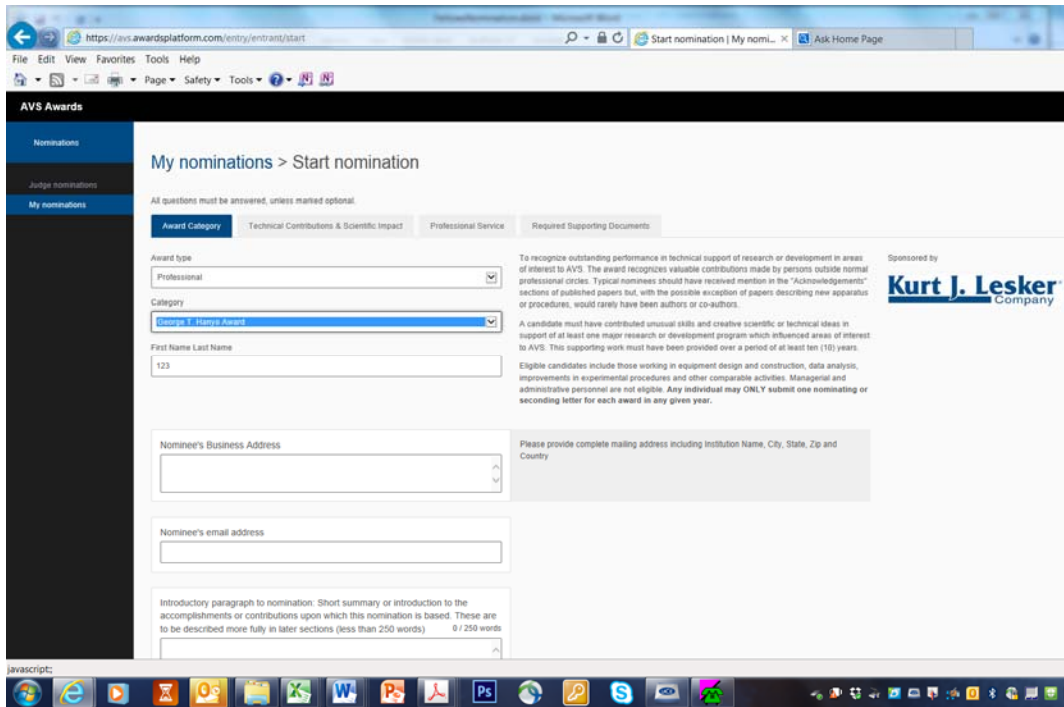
https://avs.awardsplatform.com/entry/entrant/start

Start nomination | My nomi... ×

Ask Home Page

File Edit View Favorites Tools Help

Page ▾ Safety ▾ Tools ▾

AVS Awards

Nominations

Judge nominations

My nominations

My nominations > Start nomination

All questions must be answered, unless marked optional.

Award Category

Technical Contributions & Scientific Impact

Professional Service

Required Supporting Documents

Award type

Professional

Category

George T. Hanyo Award

First Name Last Name

123

To recognize outstanding performance in technical support of research or development in areas of interest to AVS. The award recognizes valuable contributions made by persons outside normal professional circles. Typical nominees should have received mention in the "Acknowledgements" sections of published papers but, with the possible exception of papers describing new apparatus or procedures, would rarely have been authors or co-authors.

A candidate must have contributed unusual skills and creative scientific or technical ideas in support of at least one major research or development program which influenced areas of interest to AVS. This supporting work must have been provided over a period of at least ten (10) years.

Eligible candidates include those working in equipment design and construction, data analysis, improvements in experimental procedures and other comparable activities. Managerial and administrative personnel are not eligible. **Any individual may ONLY submit one nominating or seconding letter for each award in any given year.**

Sponsored by

Kurt J. Lesker Company

Nominee's Business Address

Please provide complete mailing address including Institution Name, City, State, Zip and Country

Nominee's email address

Introductory paragraph to nomination: Short summary or introduction to the accomplishments or contributions upon which this nomination is based. These are to be described more fully in later sections (less than 250 words)

0 / 250 words

javascript:;